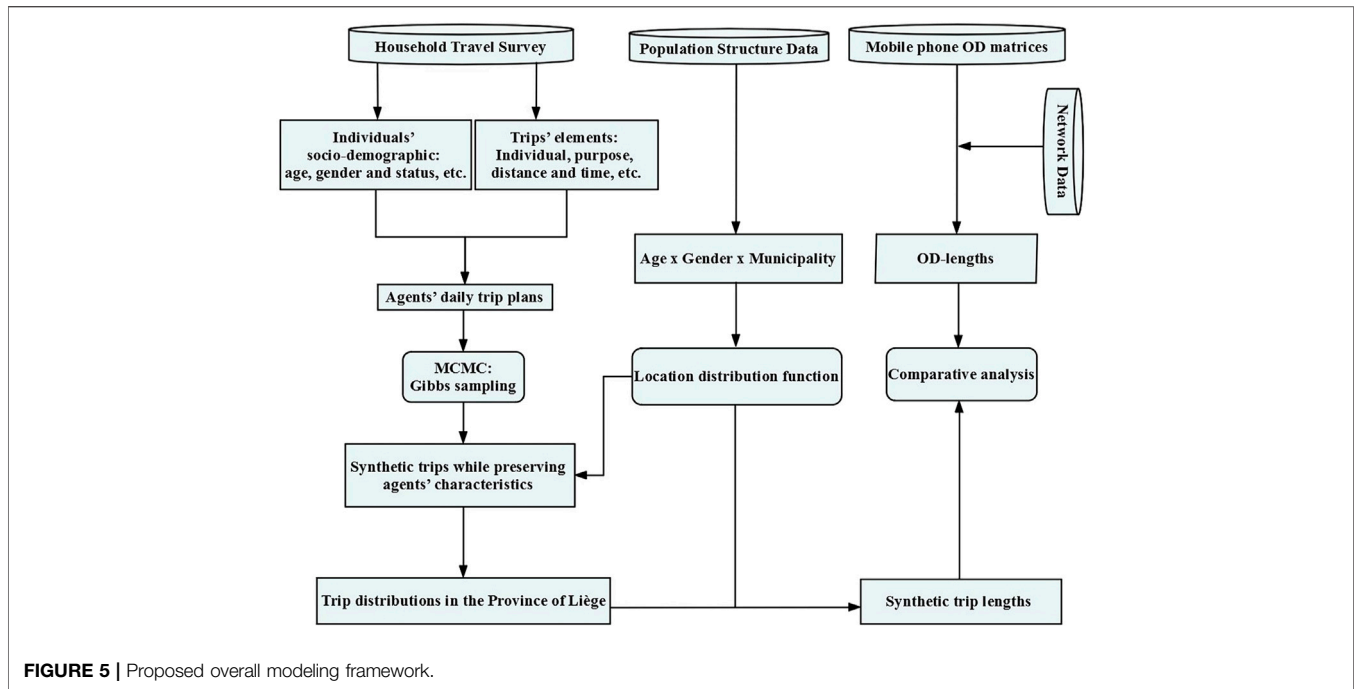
Household Travel Survey

Population Structure Data

Mobile phone OD matrices

Network Data

Individuals' socio-demographic: age, gender and status, etc.

Trips' elements: Individual, purpose, distance and time, etc.

Age x Gender x Municipality

OD-lengths

Agents' daily trip plans

MCMC: Gibbs sampling

Location distribution function

Comparative analysis

Synthetic trips while preserving agents' characteristics

Trip distributions in the Province of Liège

Synthetic trip lengths

FIGURE 5 | Proposed overall modeling framework.